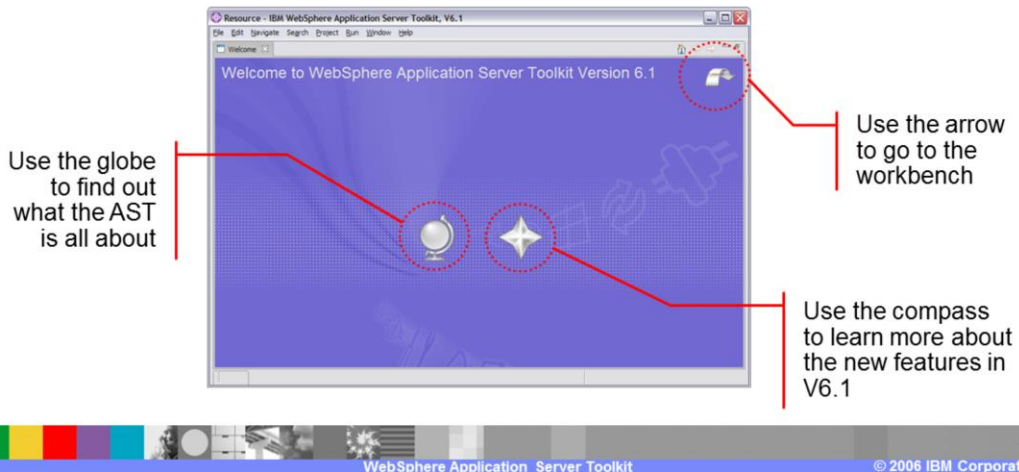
Resource - IBM WebSphere Application Server Toolkit, V6.1

File Edit Navigate Search Project Run Window Help

Welcome

Welcome to WebSphere Application Server Toolkit Version 6.1

Use the globe to find out what the AST is all about

Use the arrow to go to the workbench

Use the compass to learn more about the new features in V6.1

WebSphere Application Server Toolkit

© 2006 IBM Corporat